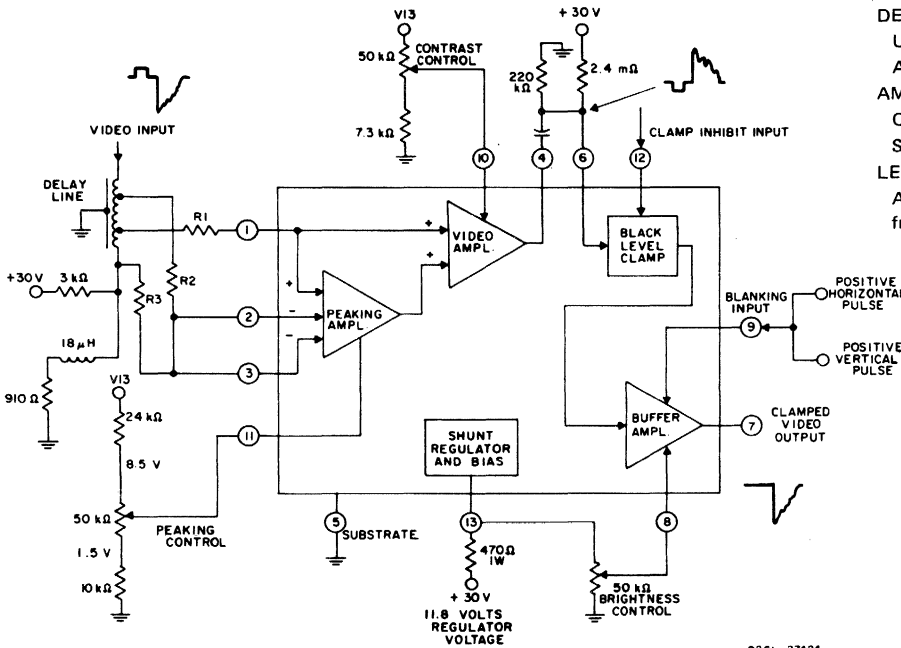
V13
50 kΩ
CONTRAST CONTROL
7.3 kΩ
+ 30 V
220 kΩ
2.4 mΩ
VIDEO INPUT
DELAY LINE
R1
+30V
3 kΩ
R2
R3
18 μH
910 Ω
V13
24 kΩ
8.5 V
50 kΩ
PEAKING CONTROL
1.5 V
10 kΩ
10
4
6
12
CLAMP INHIBIT INPUT
1
VIDEO AMPL.
BLACK LEVEL CLAMP
2
PEAKING AMPL.
3
BLANKING INPUT
9
POSITIVE HORIZONTAL PULSE
POSITIVE VERTICAL PULSE
11
BUFFER AMPL.
7
CLAMPED VIDEO OUTPUT
SHUNT REGULATOR AND BIAS
5
SUBSTRATE
13
470Ω 1W
+ 30V
11.8 VOLTS REGULATOR VOLTAGE
8
50 kΩ BRIGHTNESS CONTROL
DE
U
A
AM
C
S
LE
A
fr